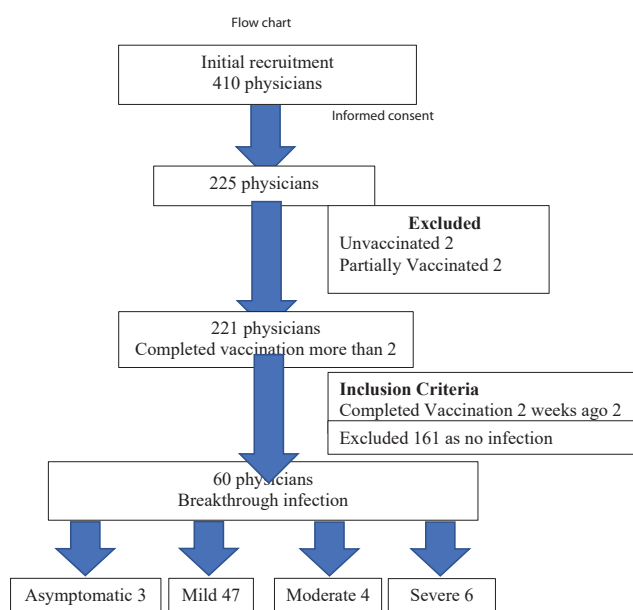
Flow chart

Initial recruitment
410 physicians

Informed consent

225 physicians

Excluded
Unvaccinated 2
Partially Vaccinated 2

221 physicians
Completed vaccination more than 2

Inclusion Criteria
Completed Vaccination 2 weeks ago 2

Excluded 161 as no infection

60 physicians
Breakthrough infection

Asymptomatic 3

Mild 47

Moderate 4

Severe 6